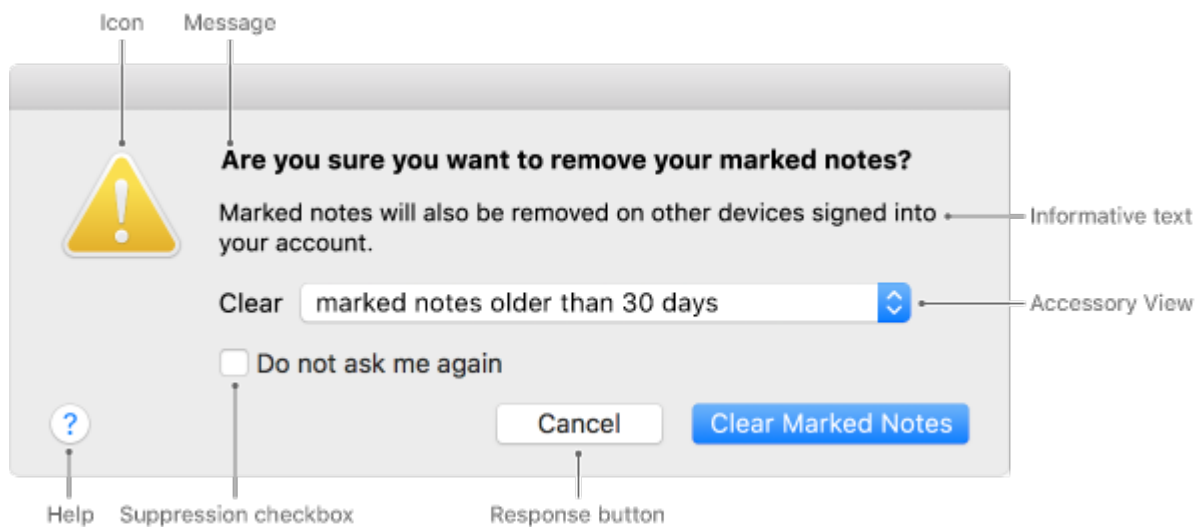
Icon
Message

Are you sure you want to remove your marked notes?

Marked notes will also be removed on other devices signed into your account.

Informative text

Clear
marked notes older than 30 days

Accessory View

Do not ask me again

?

Cancel
Clear Marked Notes

Help
Suppression checkbox
Response button